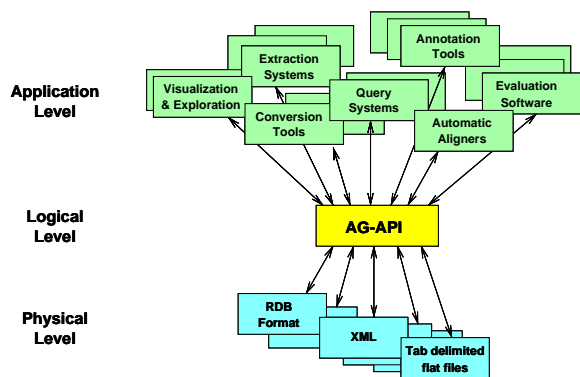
Application Level

Extraction Systems

Annotation Tools

Visualization & Exploration

Query Systems

Evaluation Software

Conversion Tools

Automatic Aligners

Logical Level

AG-API

Physical Level

RDB Format

XML

Tab delimited flat files